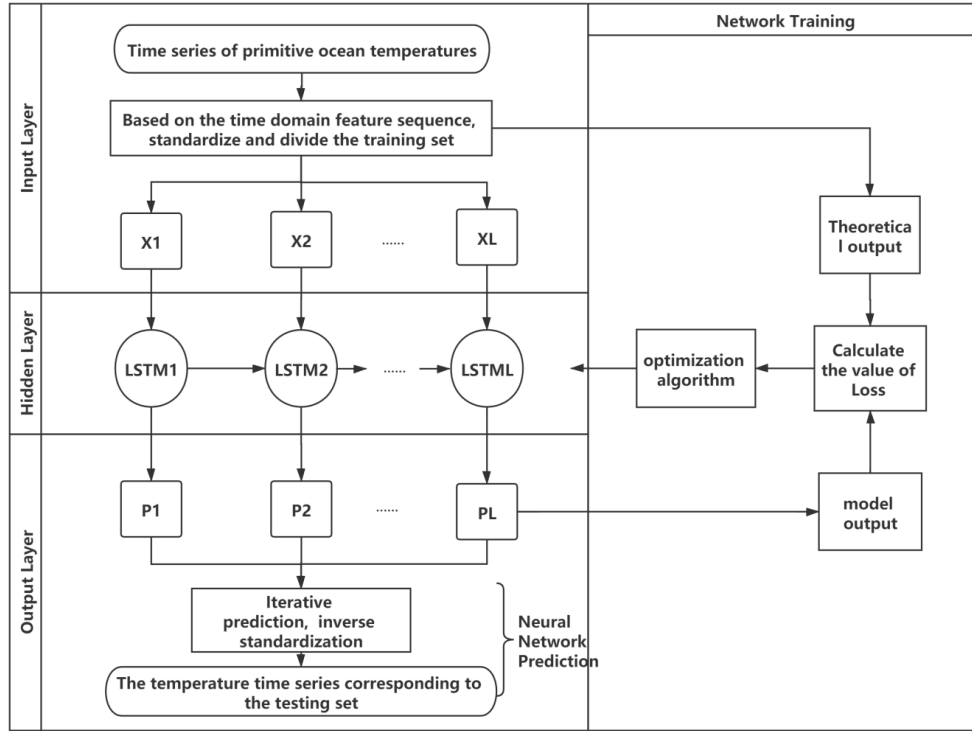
Network Training

Input Layer

Time series of primitive ocean temperatures

Based on the time domain feature sequence, standardize and divide the training set

X1

X2

......

XL

Theoretica l output

Hidden Layer

LSTM1

LSTM2

......

LSTML

optimization algorithm

Calculate the value of Loss

Output Layer

P1

P2

......

PL

model output

Iterative prediction, inverse standardization

Neural Network Prediction

The temperature time series corresponding to the testing set